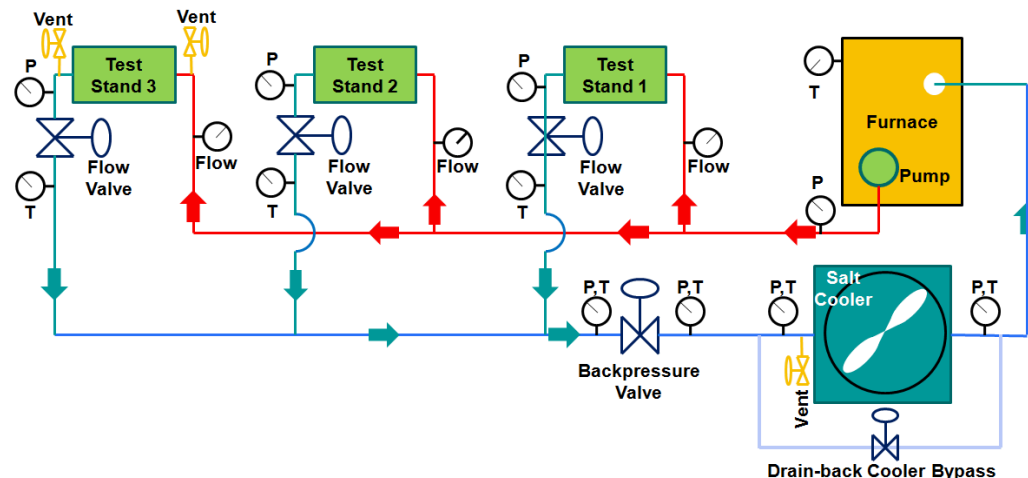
Vent
Vent
P
Test Stand 3
Flow Valve
Flow
T
P
Test Stand 2
Flow Valve
Flow
T
P
Test Stand 1
Flow Valve
Flow
T
T
Furnace
Pump
P
P,T
Backpressure Valve
P,T
P,T
Salt Cooler
P,T
Vent
Drain-back Cooler Bypass